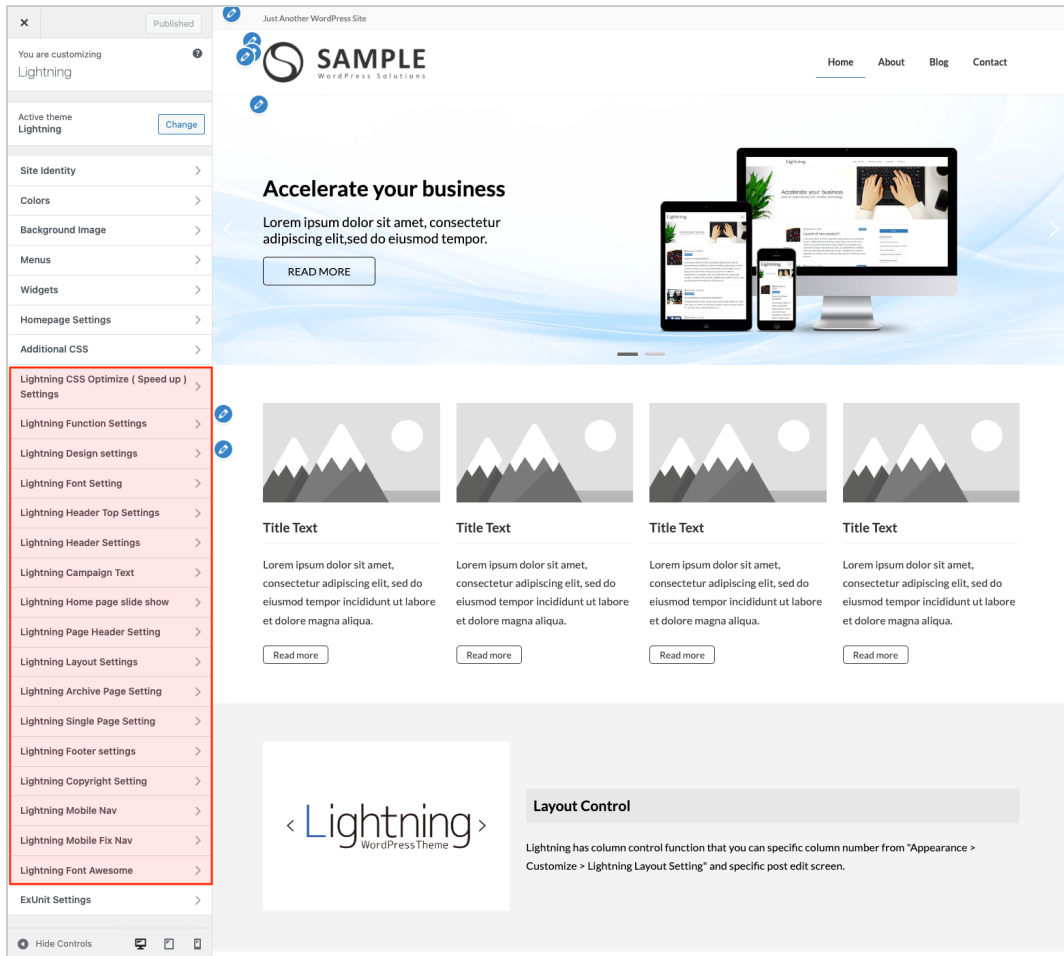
×
Published

You are customizing
Lightning

Active theme
Lightning
Change

Site Identity
Colors
Background Image
Menus
Widgets
Homepage Settings
Additional CSS
Lightning CSS Optimize ( Speed up ) Settings
Lightning Function Settings
Lightning Design settings
Lightning Font Setting
Lightning Header Top Settings
Lightning Header Settings
Lightning Campaign Text
Lightning Home page slide show
Lightning Page Header Setting
Lightning Layout Settings
Lightning Archive Page Setting
Lightning Single Page Setting
Lightning Footer settings
Lightning Copyright Setting
Lightning Mobile Nav
Lightning Mobile Fix Nav
Lightning Font Awesome
ExUnit Settings

Hide Controls

Just Another WordPress Site

SAMPLE
WordPress Solutions

Home About Blog Contact

Accelerate your business

Lorem ipsum dolor sit amet, consectetur adipiscing elit,sed do eiusmod tempor.

READ MORE

Title Text

Lorem ipsum dolor sit amet, consectetur adipiscing elit, sed do eiusmod tempor incididunt ut labore et dolore magna aliqua.

Read more

Title Text

Lorem ipsum dolor sit amet, consectetur adipiscing elit, sed do eiusmod tempor incididunt ut labore et dolore magna aliqua.

Read more

Title Text

Lorem ipsum dolor sit amet, consectetur adipiscing elit, sed do eiusmod tempor incididunt ut labore et dolore magna aliqua.

Read more

Title Text

Lorem ipsum dolor sit amet, consectetur adipiscing elit, sed do eiusmod tempor incididunt ut labore et dolore magna aliqua.

Read more

< Lightning >
WordPressTheme

Layout Control

Lightning has column control function that you can specific column number from "Appearance > Customize > Lightning Layout Setting" and specific post edit screen.